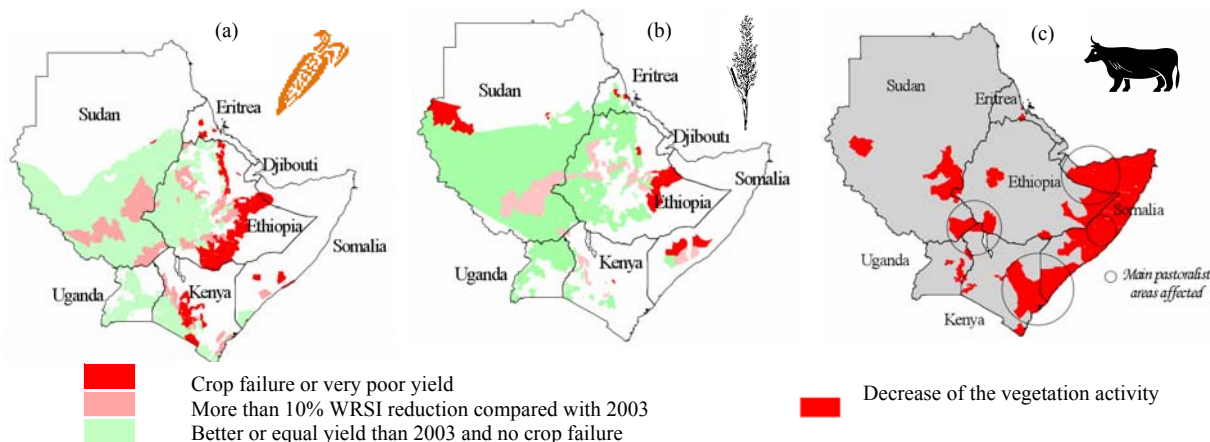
(a)

Sudan

Eritrea

Djibouti

Ethiopia

Somalia

Uganda

Kenya

(b)

Sudan

Eritrea

Djibouti

Somalia

Ethiopia

Uganda

Kenya

(c)

Sudan

Eritrea

Ethiopia

Somalia

Uganda

Kenya

Main pastoralist areas affected

Crop failure or very poor yield
More than 10% WRSI reduction compared with 2003
Better or equal yield than 2003 and no crop failure

Decrease of the vegetation activity